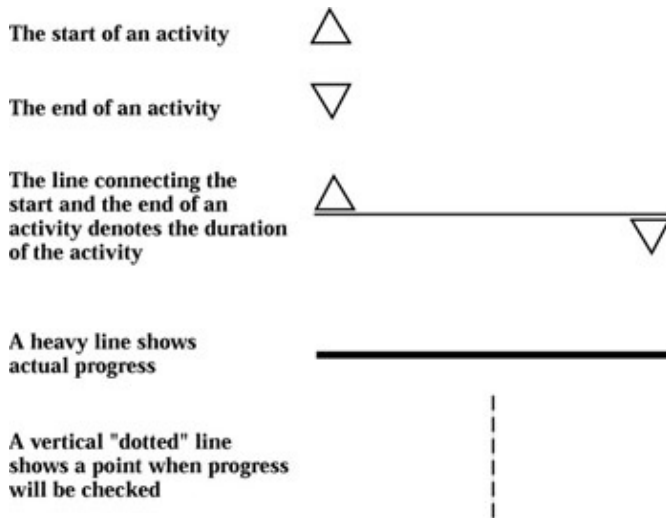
The start of an activity

The end of an activity

The line connecting the start and the end of an activity denotes the duration of the activity

A heavy line shows actual progress

A vertical "dotted" line shows a point when progress will be checked